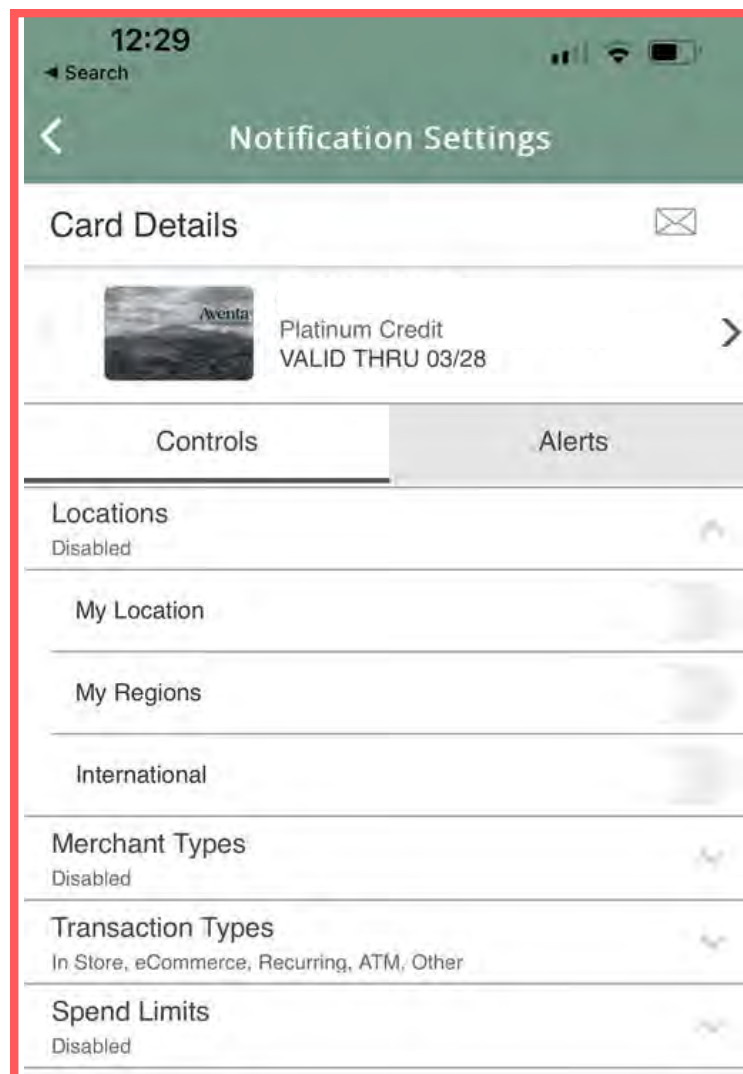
12:29
◂ Search

Notification Settings

Card Details

Aventa
Platinum Credit
VALID THRU 03/28

Controls
Alerts

Locations
Disabled

My Location

My Regions

International

Merchant Types
Disabled

Transaction Types
In Store, eCommerce, Recurring, ATM, Other

Spend Limits
Disabled